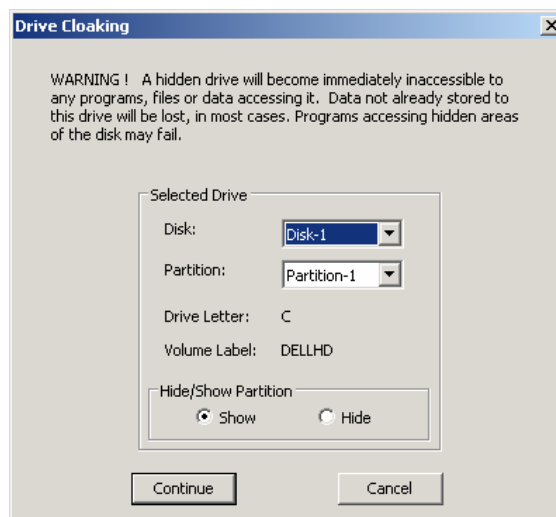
Drive Cloaking

WARNING ! A hidden drive will become immediately inaccessible to any programs, files or data accessing it. Data not already stored to this drive will be lost, in most cases. Programs accessing hidden areas of the disk may fail.

Selected Drive

Disk: Disk-1

Partition: Partition-1

Drive Letter: C

Volume Label: DELLHD

Hide/Show Partition

Show

Hide

Continue

Cancel